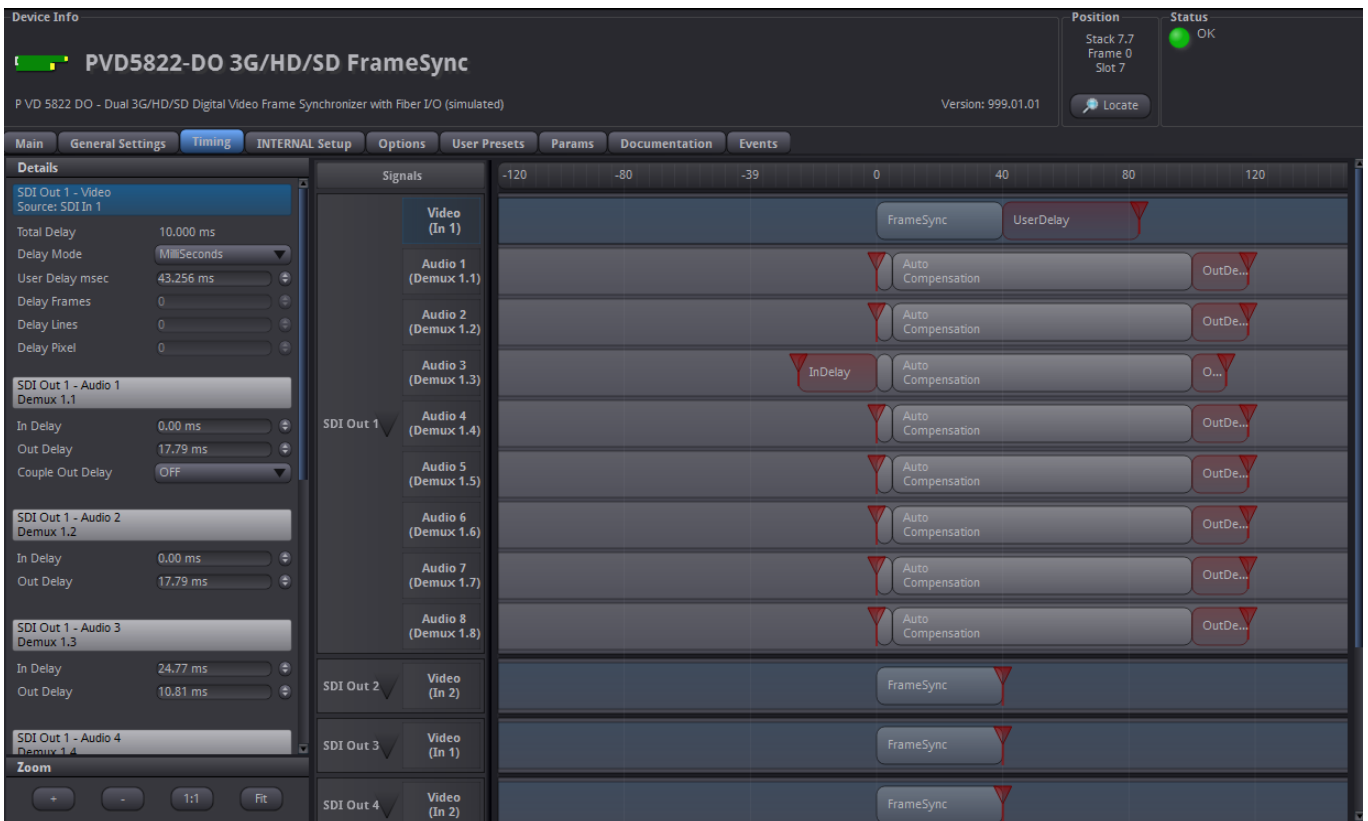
Device Info

PVD5822-DO 3G/HD/SD FrameSync

P VD 5822 DO - Dual 3G/HD/SD Digital Video Frame Synchronizer with Fiber I/O (simulated)

Version: 999.01.01

Position
Stack 7.7
Frame 0
Slot 7

Locate

Status
OK

Main | General Settings | Timing | INTERNAL Setup | Options | User Presets | Params | Documentation | Events

Details

SDI Out 1 - Video
Source: SDI In 1

Total Delay 10.000 ms
Delay Mode MilliSeconds
User Delay msec 43.256 ms
Delay Frames 0
Delay Lines 0
Delay Pixel 0

SDI Out 1 - Audio 1
Demux 1.1

In Delay 0.00 ms
Out Delay 17.79 ms
Couple Out Delay OFF

SDI Out 1 - Audio 2
Demux 1.2

In Delay 0.00 ms
Out Delay 17.79 ms

SDI Out 1 - Audio 3
Demux 1.3

In Delay 24.77 ms
Out Delay 10.81 ms

SDI Out 1 - Audio 4
Demux 1.4

Zoom

+ - 1:1 Fit

Signals

-120 -80 -39 0 40 80 120

SDI Out 1
Video (In 1) FrameSync UserDelay
Audio 1 (Demux 1.1) Auto Compensation OutDe...
Audio 2 (Demux 1.2) Auto Compensation OutDe...
Audio 3 (Demux 1.3) InDelay Auto Compensation O...
Audio 4 (Demux 1.4) Auto Compensation OutDe...
Audio 5 (Demux 1.5) Auto Compensation OutDe...
Audio 6 (Demux 1.6) Auto Compensation OutDe...
Audio 7 (Demux 1.7) Auto Compensation OutDe...
Audio 8 (Demux 1.8) Auto Compensation OutDe...

SDI Out 2 Video (In 2) FrameSync
SDI Out 3 Video (In 1) FrameSync
SDI Out 4 Video (In 2) FrameSync